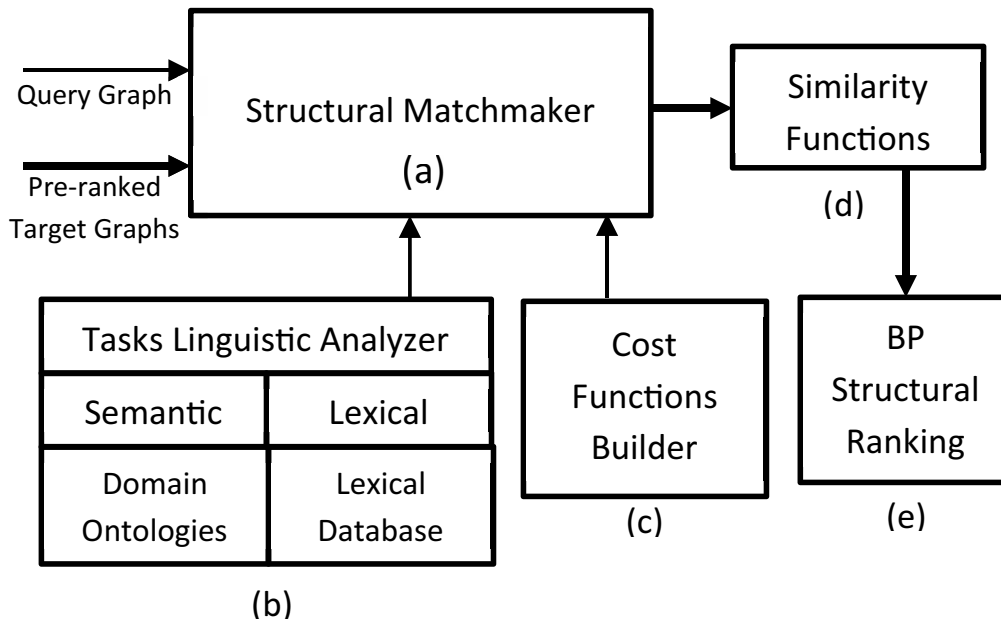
Query Graph

Pre-ranked Target Graphs

Structural Matchmaker
(a)

Similarity Functions
(d)

Tasks Linguistic Analyzer

| Semantic | Lexical |
|---|---|
| Domain Ontologies | Lexical Database |

(b)

Cost Functions Builder
(c)

BP Structural Ranking
(e)